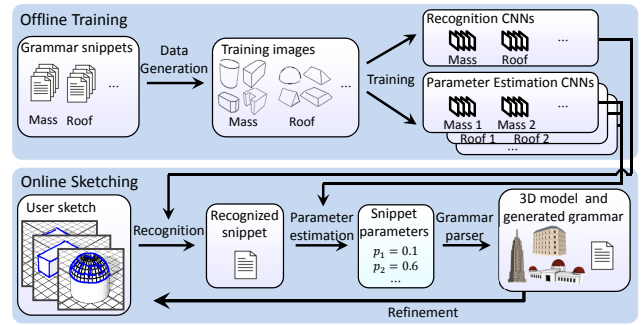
Offline Training

Grammar snippets

...

Mass Roof

Data Generation

Training images

Mass Roof

Training

Recognition CNNs

Mass Roof ...

Parameter Estimation CNNs

Mass 1 Mass 2 ...

Roof 1 Roof 2

...

Online Sketching

User sketch

Recognition

Recognized snippet

Parameter estimation

Snippet parameters

$p_1 = 0.1$

$p_2 = 0.6$

...

Grammar parser

3D model and generated grammar

Refinement